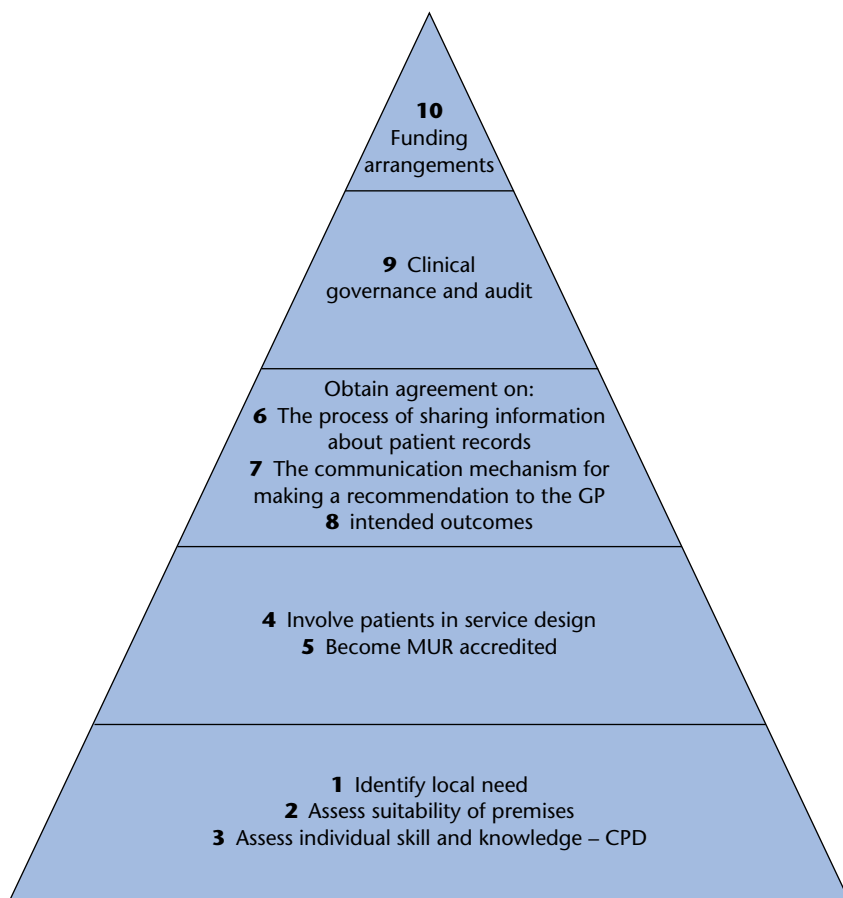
**10**
Funding arrangements

**9** Clinical governance and audit

Obtain agreement on:
**6** The process of sharing information about patient records
**7** The communication mechanism for making a recommendation to the GP
**8** intended outcomes

**4** Involve patients in service design
**5** Become MUR accredited

**1** Identify local need
**2** Assess suitability of premises
**3** Assess individual skill and knowledge – CPD